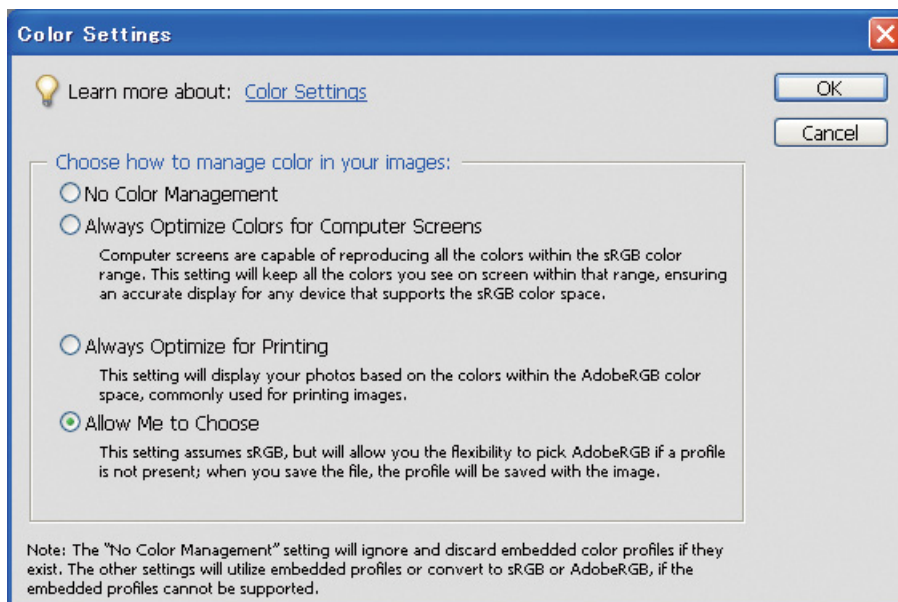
Color Settings

Learn more about: Color Settings

OK

Cancel

Choose how to manage color in your images:

No Color Management

Always Optimize Colors for Computer Screens

Computer screens are capable of reproducing all the colors within the sRGB color range. This setting will keep all the colors you see on screen within that range, ensuring an accurate display for any device that supports the sRGB color space.

Always Optimize for Printing

This setting will display your photos based on the colors within the AdobeRGB color space, commonly used for printing images.

Allow Me to Choose

This setting assumes sRGB, but will allow you the flexibility to pick AdobeRGB if a profile is not present; when you save the file, the profile will be saved with the image.

Note: The "No Color Management" setting will ignore and discard embedded color profiles if they exist. The other settings will utilize embedded profiles or convert to sRGB or AdobeRGB, if the embedded profiles cannot be supported.